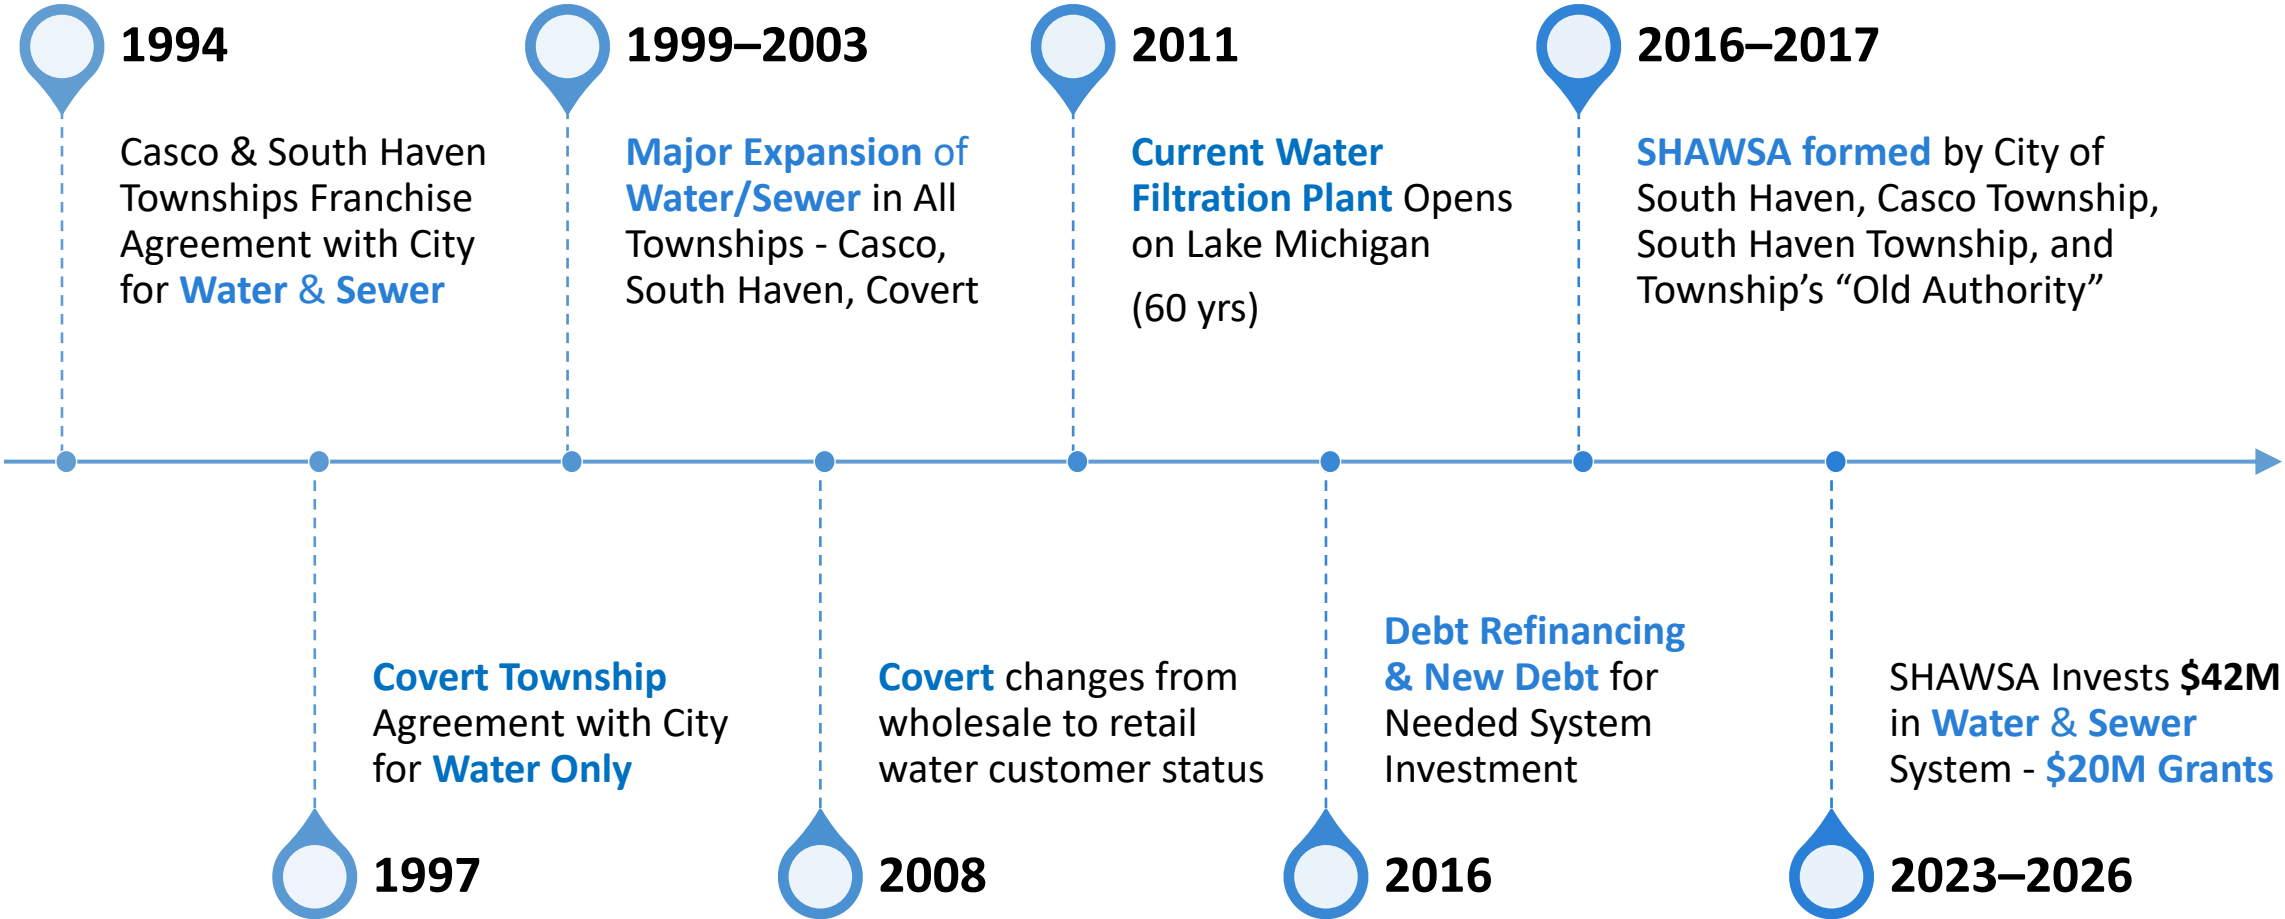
1994

Casco & South Haven Townships Franchise Agreement with City for Water & Sewer

1999–2003

Major Expansion of Water/Sewer in All Townships - Casco, South Haven, Covert

2011

Current Water Filtration Plant Opens on Lake Michigan

(60 yrs)

2016–2017

SHAWSA formed by City of South Haven, Casco Township, South Haven Township, and Township's "Old Authority"

Covert Township Agreement with City for Water Only

1997

Covert changes from wholesale to retail water customer status

2008

Debt Refinancing & New Debt for Needed System Investment

2016

SHAWSA Invests $42M in Water & Sewer System - $20M Grants

2023–2026